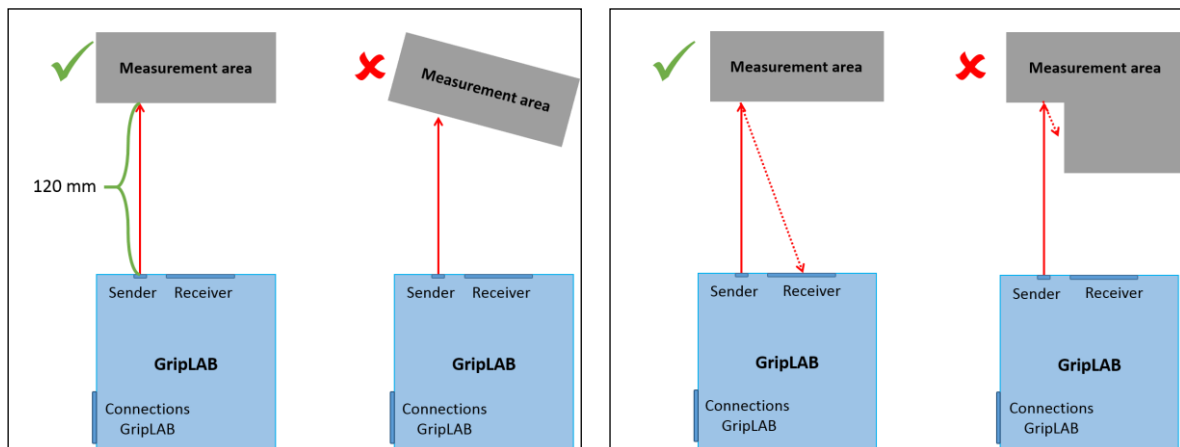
Measurement area

120 mm

Sender Receiver

GripLAB

Connections GripLAB

Measurement area

Sender Receiver

GripLAB

Connections GripLAB

Measurement area

Sender Receiver

GripLAB

Connections GripLAB

Measurement area

Sender Receiver

GripLAB

Connections GripLAB